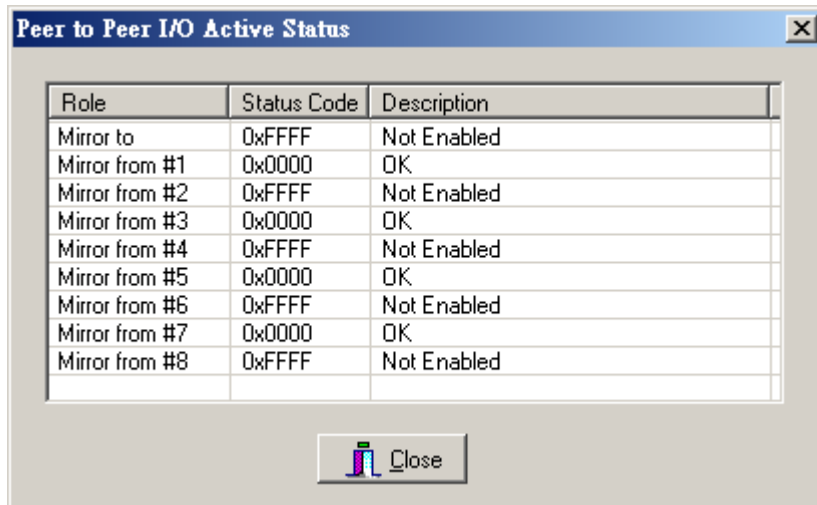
Peer to Peer I/O Active Status

| Role | Status Code | Description |
|---|---|---|
| Mirror to | 0xFFFF | Not Enabled |
| Mirror from #1 | 0x0000 | OK |
| Mirror from #2 | 0xFFFF | Not Enabled |
| Mirror from #3 | 0x0000 | OK |
| Mirror from #4 | 0xFFFF | Not Enabled |
| Mirror from #5 | 0x0000 | OK |
| Mirror from #6 | 0xFFFF | Not Enabled |
| Mirror from #7 | 0x0000 | OK |
| Mirror from #8 | 0xFFFF | Not Enabled |

Close